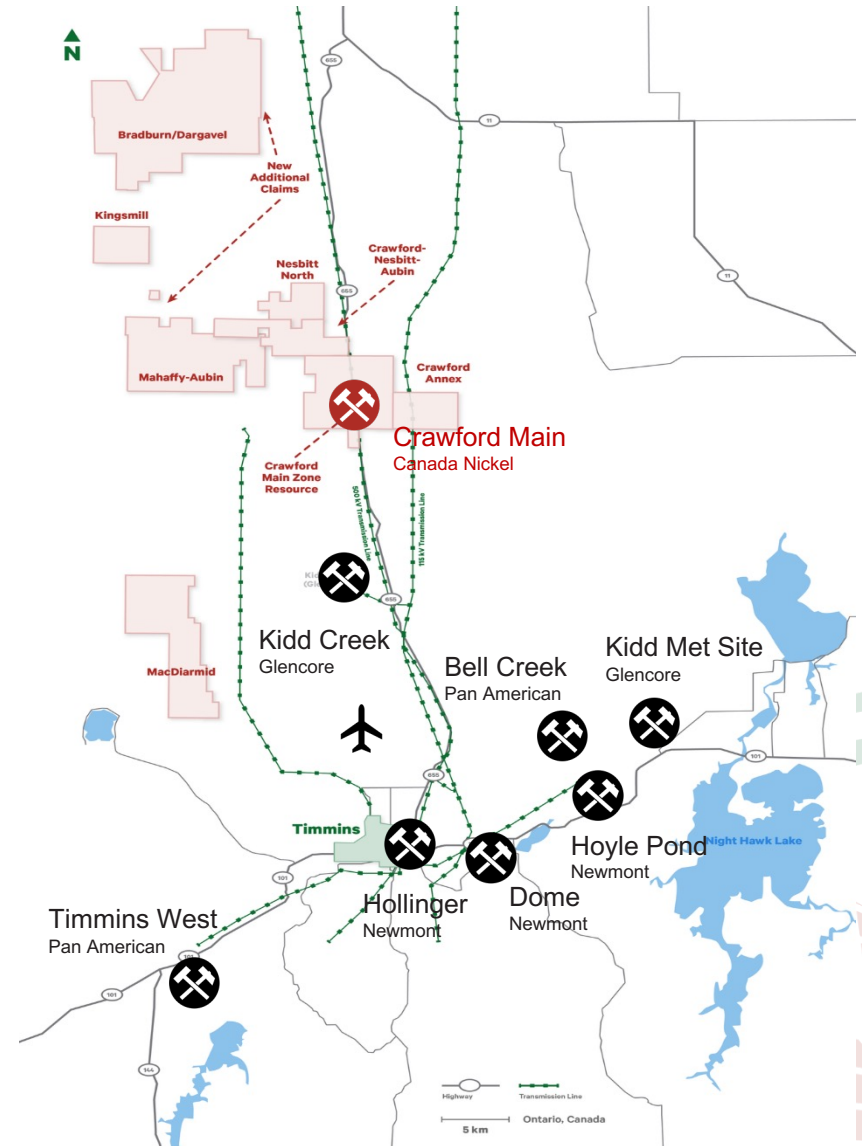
N

655

11

Bradburn/Dargavel

New Additional Claims

Kingsmill

Nesbitt North

Crawford-Nesbitt-Aubin

655

11

Mahaffy-Aubin

Crawford Annex

Crawford Main
Canada Nickel

Crawford Main Zone Resource

500 kV Transmission Line

115 kV Transmission Line

Kid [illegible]

655

Kidd Creek
Glencore

MacDiarmid

Bell Creek
Pan American

Kidd Met Site
Glencore

101

655

Timmins

101

Hoyle Pond
Newmont

Night Hawk Lake

Dome
Newmont

Hollinger
Newmont

Timmins West
Pan American

101

144

Highway

Transmission Line

Ontario, Canada

5 km